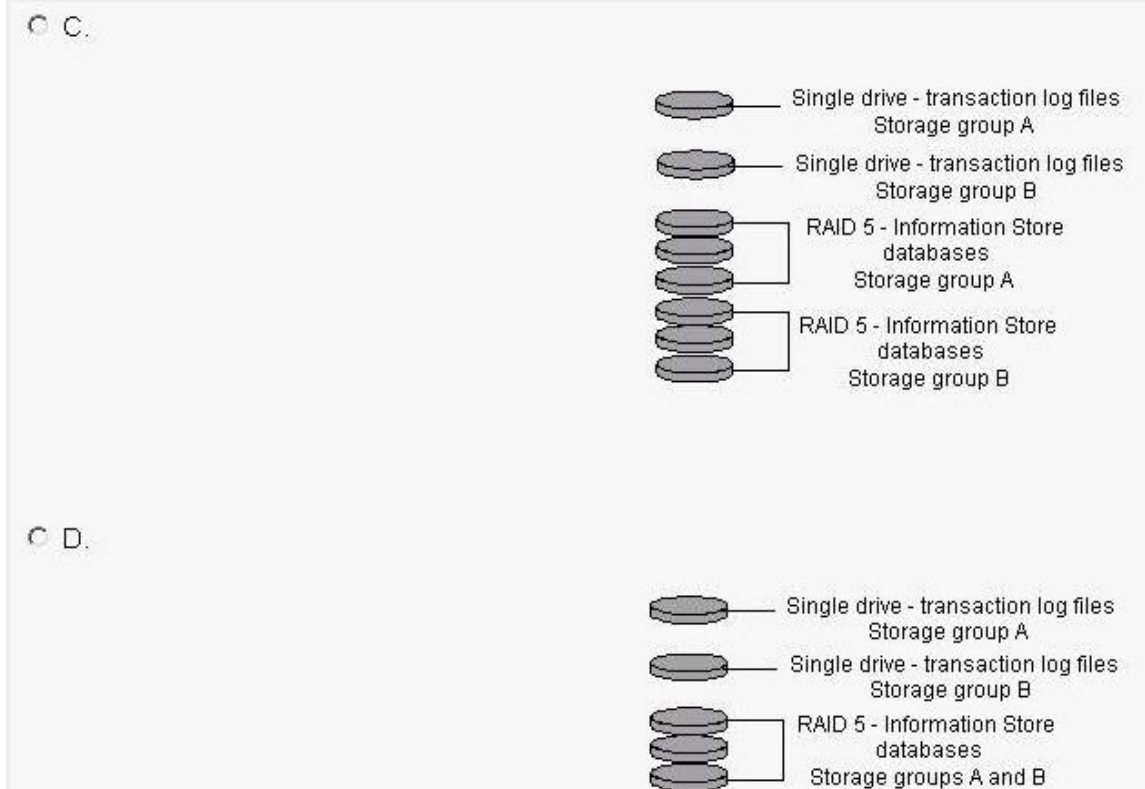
C.

Single drive - transaction log files
Storage group A

Single drive - transaction log files
Storage group B

RAID 5 - Information Store
databases
Storage group A

RAID 5 - Information Store
databases
Storage group B

D.

Single drive - transaction log files
Storage group A

Single drive - transaction log files
Storage group B

RAID 5 - Information Store
databases
Storage groups A and B